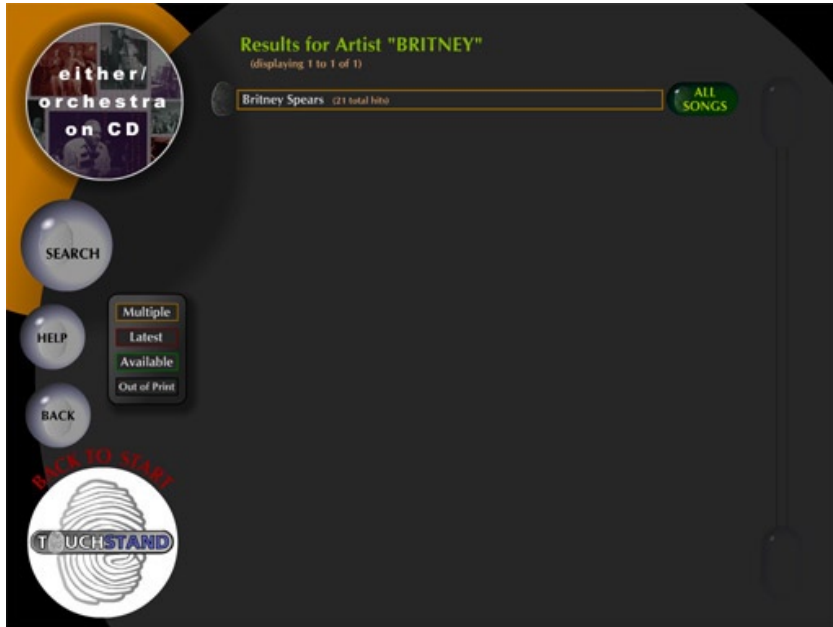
either/
orchestra
on CD

Results for Artist "BRITNEY"
(displaying 1 to 1 of 1)

Britney Spears (21 total hits)

ALL SONGS

SEARCH

HELP

BACK

Multiple
Latest
Available
Out of Print

BACK TO START

TOUCHSTAND